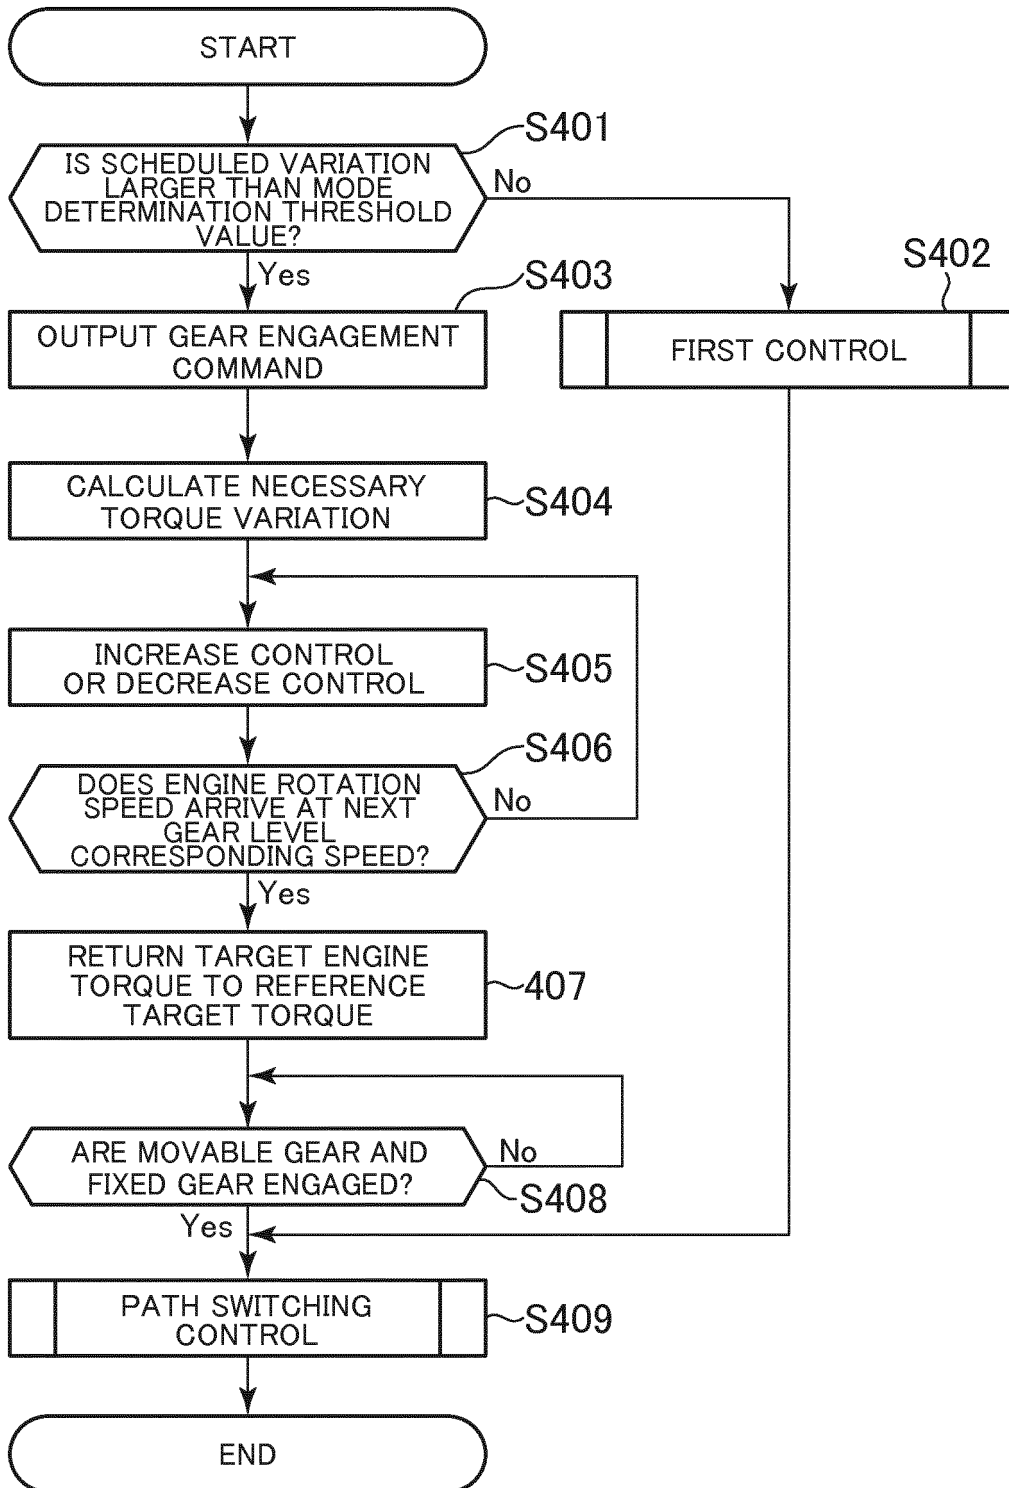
START

S401

IS SCHEDULED VARIATION LARGER THAN MODE DETERMINATION THRESHOLD VALUE?

No

Yes

S403

S402

OUTPUT GEAR ENGAGEMENT COMMAND

FIRST CONTROL

CALCULATE NECESSARY TORQUE VARIATION

S404

INCREASE CONTROL OR DECREASE CONTROL

S405

S406

DOES ENGINE ROTATION SPEED ARRIVE AT NEXT GEAR LEVEL CORRESPONDING SPEED?

No

Yes

RETURN TARGET ENGINE TORQUE TO REFERENCE TARGET TORQUE

407

ARE MOVABLE GEAR AND FIXED GEAR ENGAGED?

No

S408

Yes

PATH SWITCHING CONTROL

S409

END